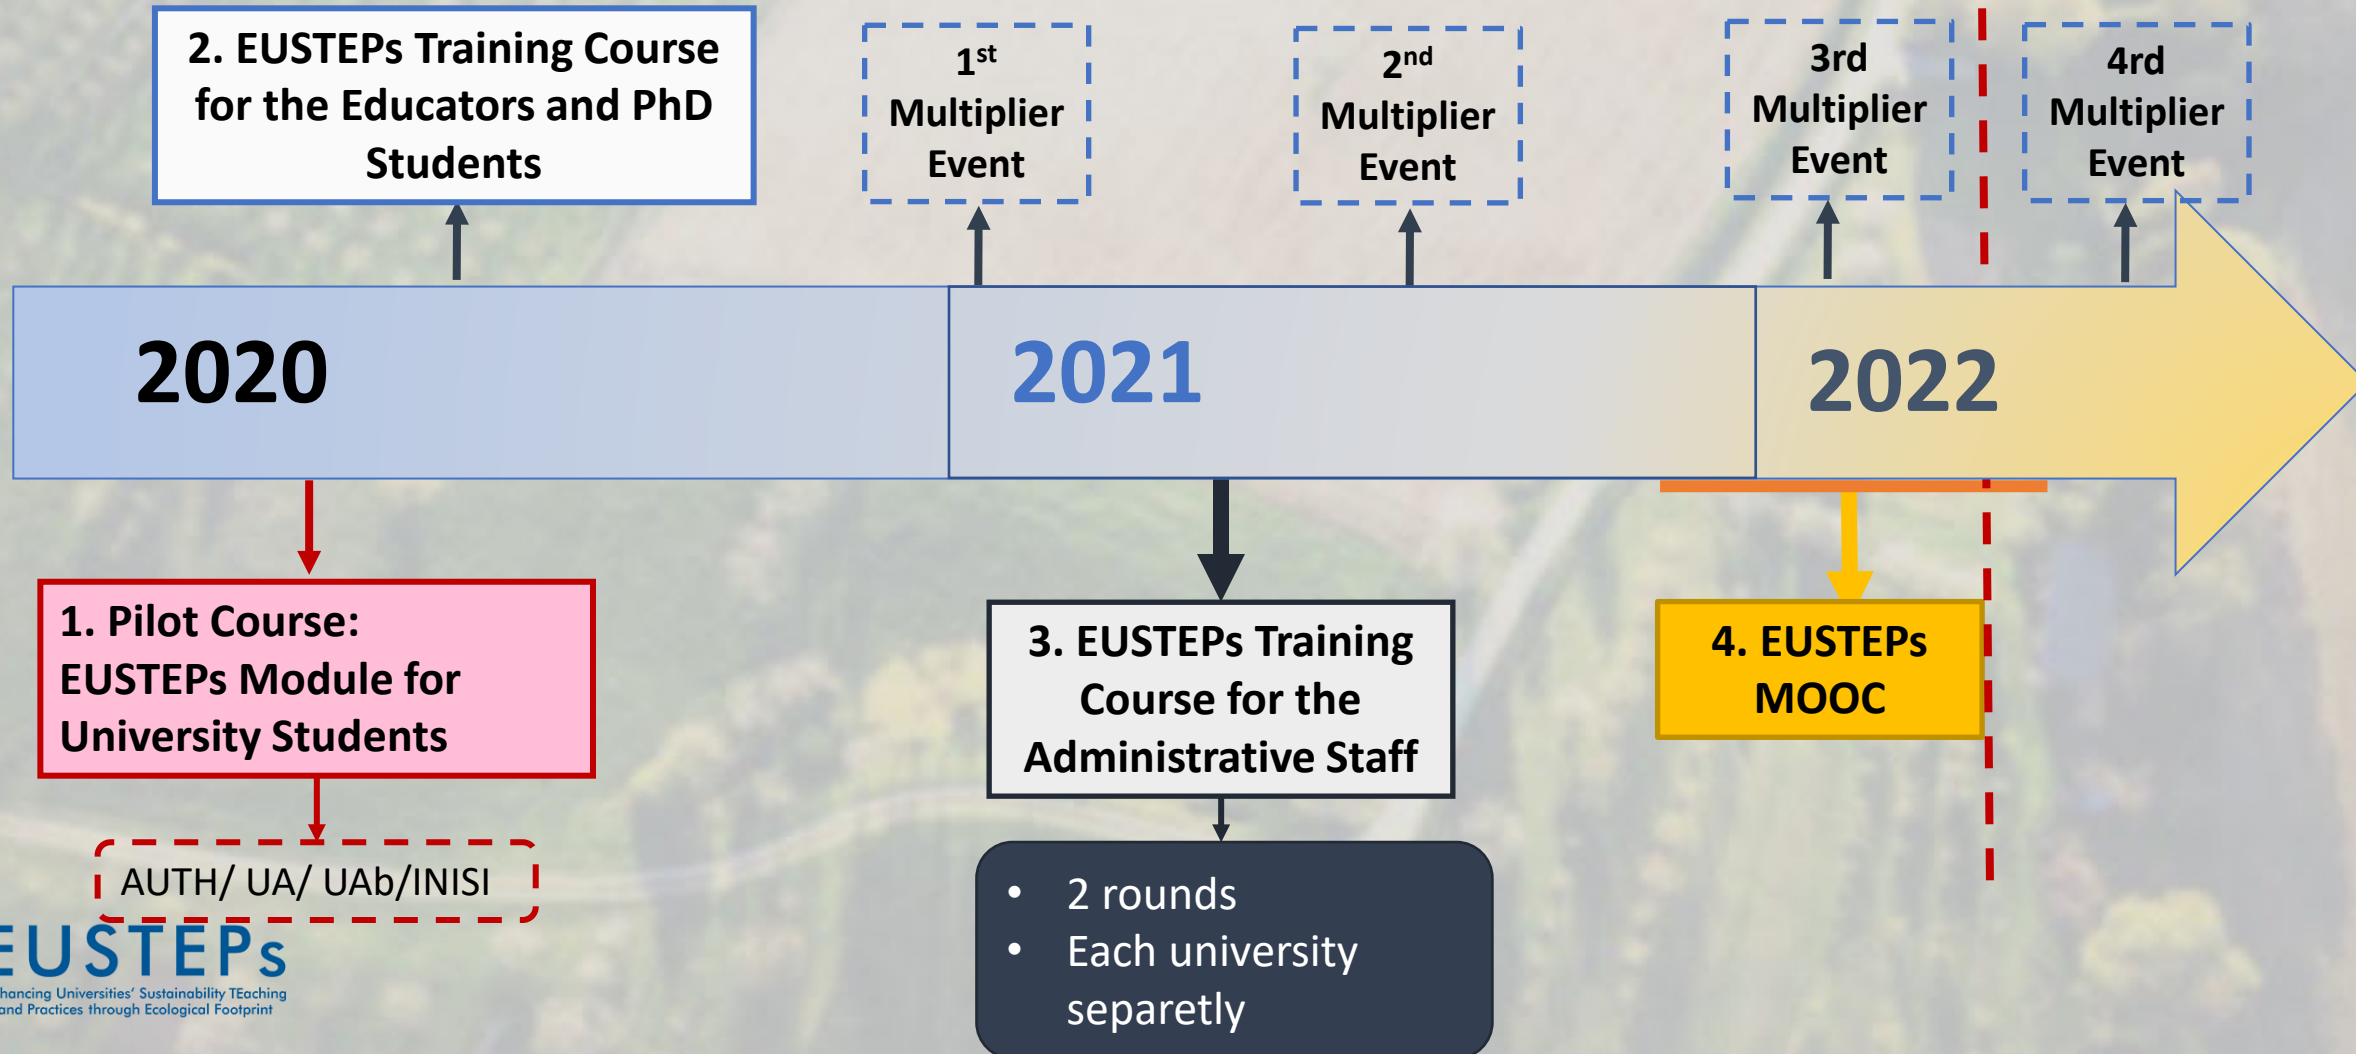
2. EUSTEPs Training Course for the Educators and PhD Students

$1^{st}$ Multiplier Event

$2^{nd}$ Multiplier Event

3rd Multiplier Event

4rd Multiplier Event

2020

2021

2022

1. Pilot Course: EUSTEPs Module for University Students

AUTH/ UA/ UAb/INISI

3. EUSTEPs Training Course for the Administrative Staff

- 2 rounds
- Each university separetly

4. EUSTEPs MOOC

EUSTEPs
hancing Universities' Sustainability TEaching and Practices through Ecological Footprint